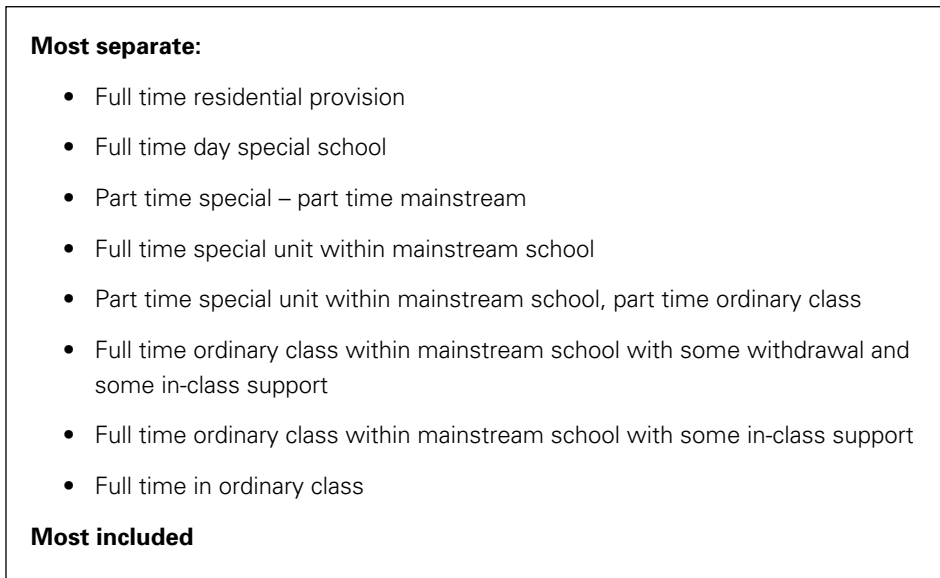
**Most separate:**

- Full time residential provision
- Full time day special school
- Part time special – part time mainstream
- Full time special unit within mainstream school
- Part time special unit within mainstream school, part time ordinary class
- Full time ordinary class within mainstream school with some withdrawal and some in-class support
- Full time ordinary class within mainstream school with some in-class support
- Full time in ordinary class

**Most included**